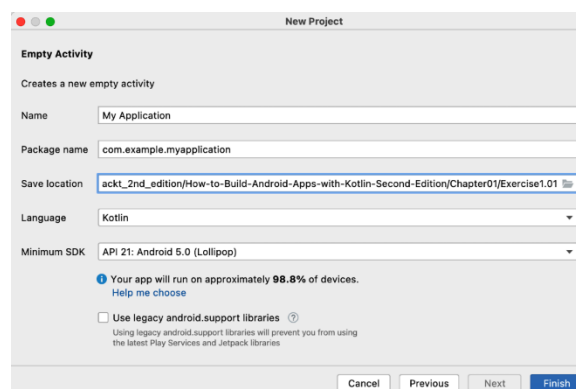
New Project

Empty Activity

Creates a new empty activity

Name My Application

Package name com.example.myapplication

Save location ackt_2nd_edition/How-to-Build-Android-Apps-with-Kotlin-Second-Edition/Chapter01/Exercise1.01

Language Kotlin

Minimum SDK API 21: Android 5.0 (Lollipop)

Your app will run on approximately **98.8%** of devices.
Help me choose

Use legacy android.support libraries ?
Using legacy android.support libraries will prevent you from using the latest Play Services and Jetpack libraries

Cancel Previous Next Finish